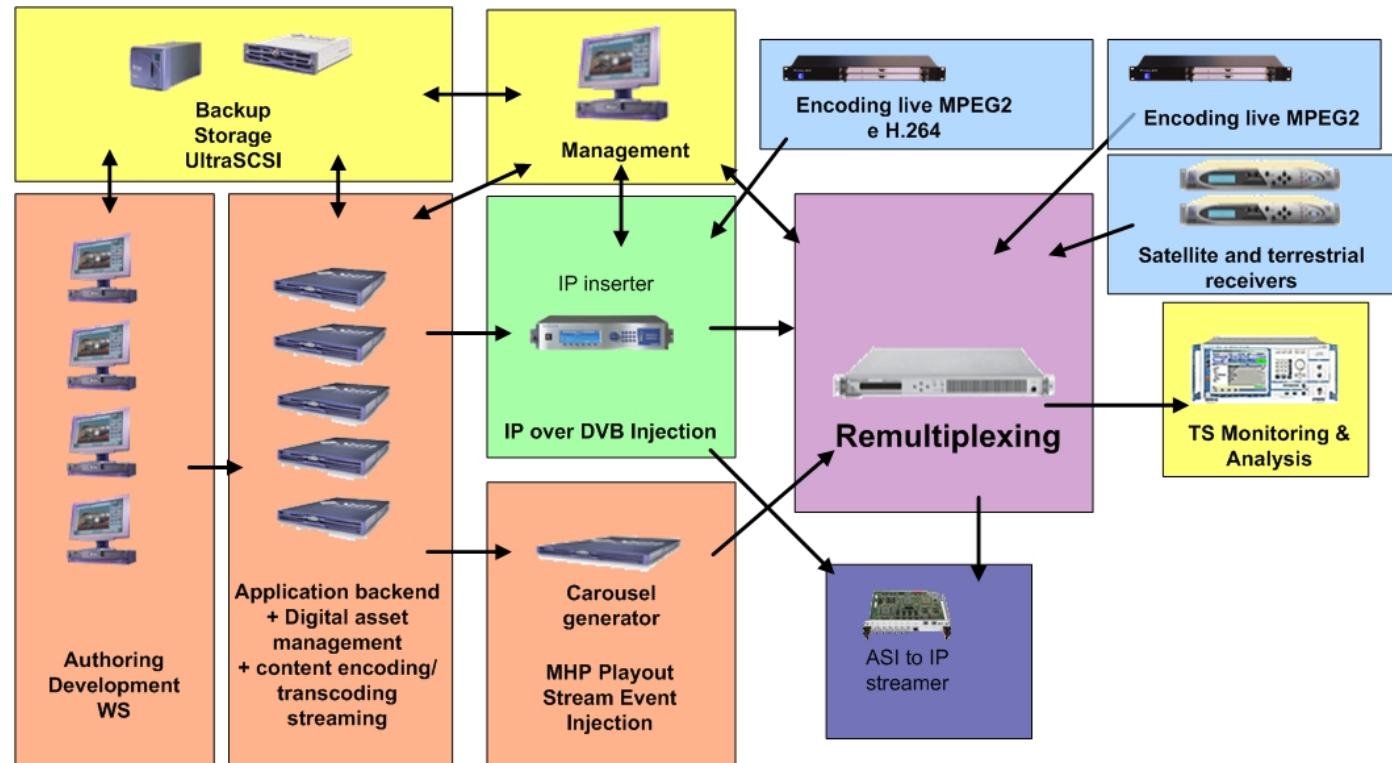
Backup Storage UltraSCSI

Management

Encoding live MPEG2 e H.264

Encoding live MPEG2

Satellite and terrestrial receivers

IP inserter

IP over DVB Injection

Remultiplexing

TS Monitoring & Analysis

Authoring Development WS

Application backend + Digital asset management + content encoding/ transcoding streaming

Carousel generator

MHP Playout Stream Event Injection

ASI to IP streamer